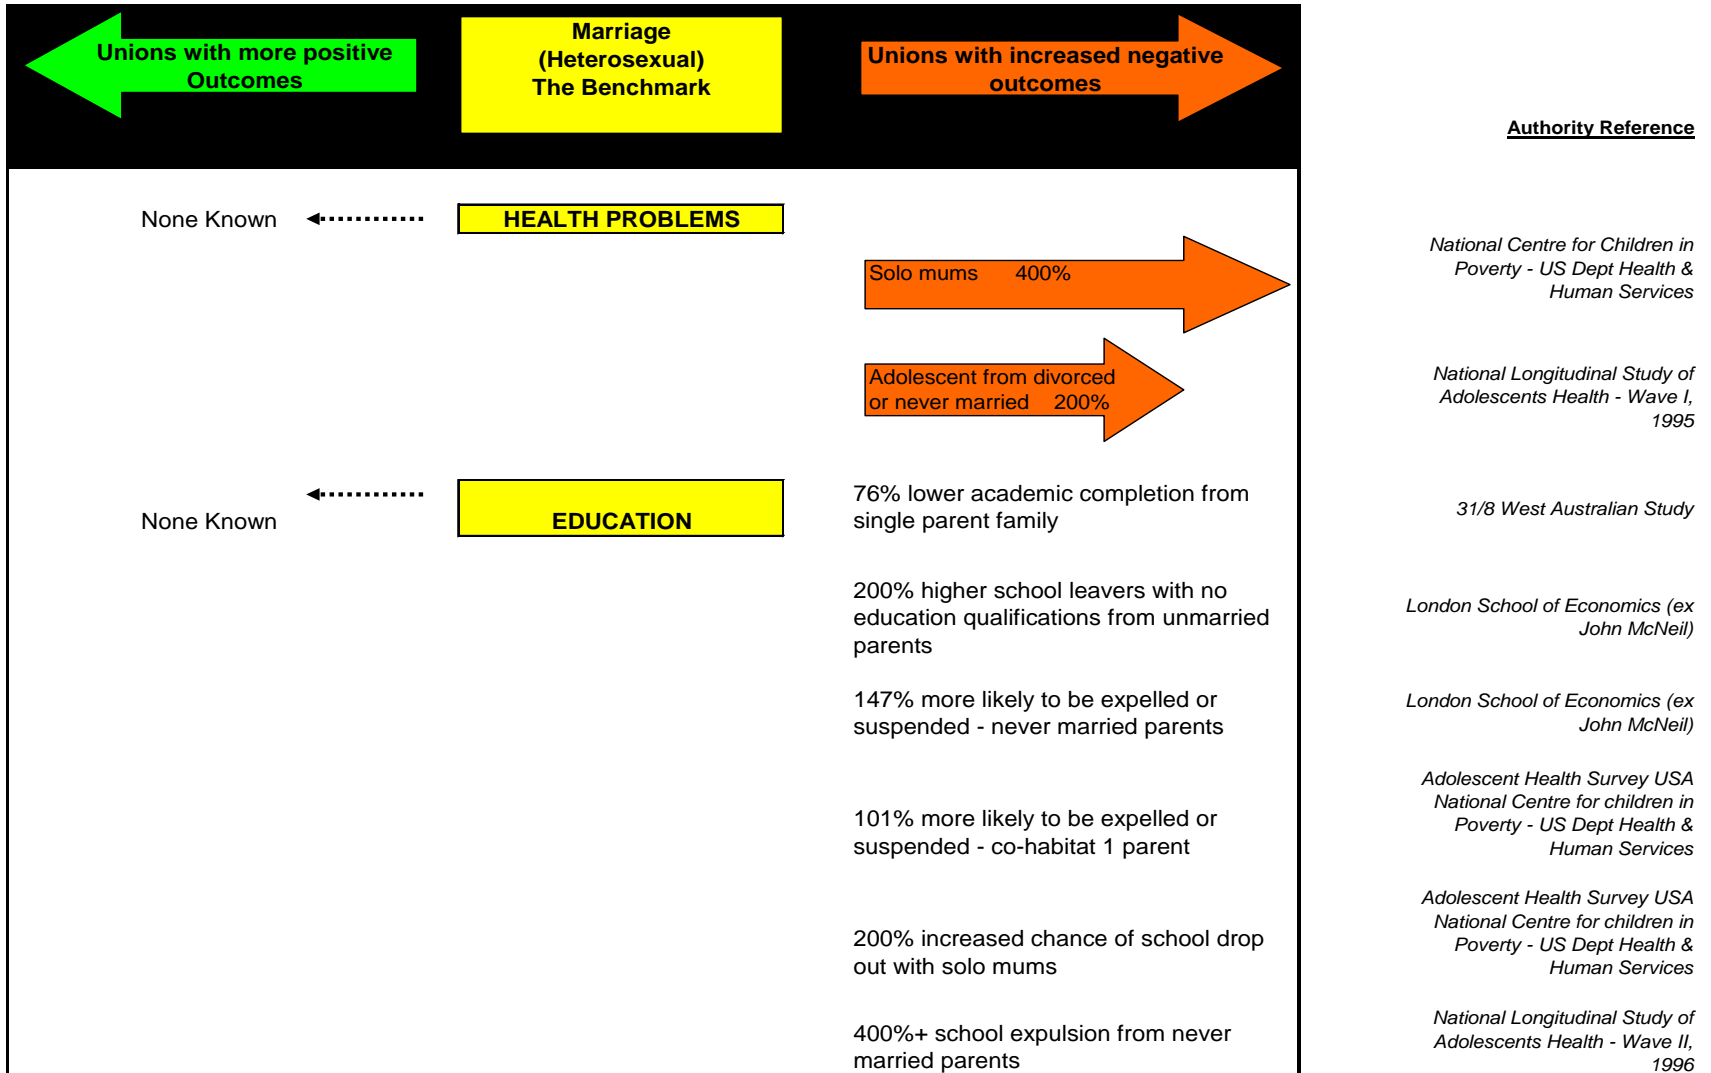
Unions with more positive Outcomes

Marriage (Heterosexual) The Benchmark

Unions with increased negative outcomes

Authority Reference

None Known

HEALTH PROBLEMS

Solo mums 400%

National Centre for Children in Poverty - US Dept Health & Human Services

Adolescent from divorced or never married 200%

National Longitudinal Study of Adolescents Health - Wave I, 1995

None Known

EDUCATION

76% lower academic completion from single parent family

31/8 West Australian Study

200% higher school leavers with no education qualifications from unmarried parents

London School of Economics (ex John McNeil)

147% more likely to be expelled or suspended - never married parents

London School of Economics (ex John McNeil)

101% more likely to be expelled or suspended - co-habitat 1 parent

Adolescent Health Survey USA National Centre for children in Poverty - US Dept Health & Human Services

200% increased chance of school drop out with solo mums

Adolescent Health Survey USA National Centre for children in Poverty - US Dept Health & Human Services

400%+ school expulsion from never married parents

National Longitudinal Study of Adolescents Health - Wave II, 1996